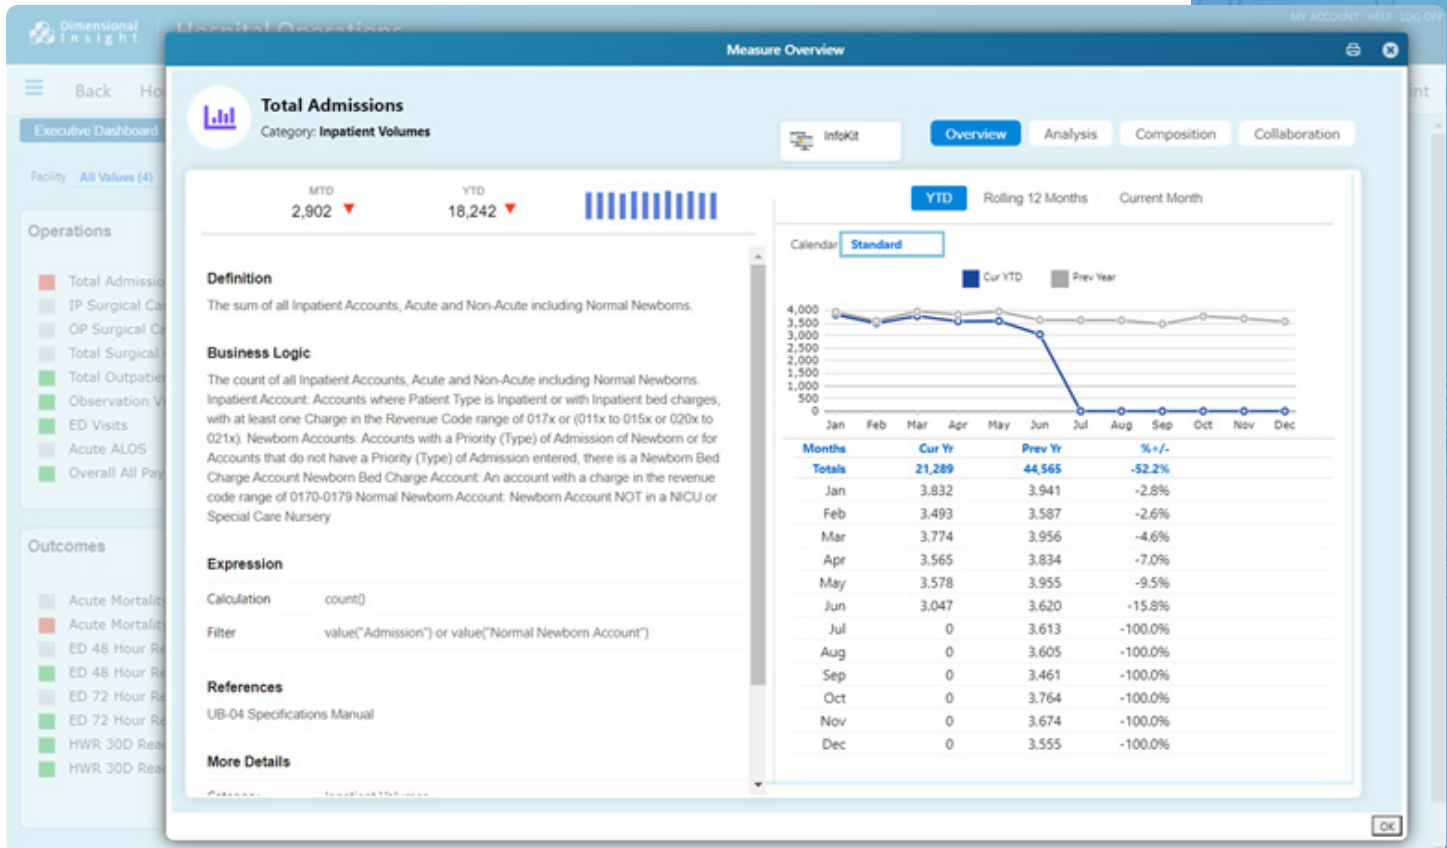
Dimensional Insight

Hospital Operations

MY ACCOUNT HELP LOG OFF

Back Ho

int

Executive Dashboard

Facility All Values (4)

Operations

Total Admissio
IP Surgical Ca
OP Surgical Ca
Total Surgical
Total Outpatie
Observation V
ED Visits
Acute ALOS
Overall All Pa

Outcomes

Acute Mortalit
Acute Mortalit
ED 48 Hour Re
ED 48 Hour Re
ED 72 Hour Re
ED 72 Hour Re
HWR 30D Rea
HWR 30D Rea

Measure Overview

Total Admissions
Category: Inpatient Volumes

InfoKit

Overview Analysis Composition Collaboration

MTD
2,902

YTD
18,242

Definition
The sum of all Inpatient Accounts, Acute and Non-Acute including Normal Newborns.

Business Logic
The count of all Inpatient Accounts, Acute and Non-Acute including Normal Newborns. Inpatient Account: Accounts where Patient Type is Inpatient or with Inpatient bed charges, with at least one Charge in the Revenue Code range of 017x or (011x to 015x or 020x to 021x). Newborn Accounts: Accounts with a Priority (Type) of Admission of Newborn or for Accounts that do not have a Priority (Type) of Admission entered, there is a Newborn Bed Charge Account Newborn Bed Charge Account: An account with a charge in the revenue code range of 0170-0179 Normal Newborn Account: Newborn Account NOT in a NICU or Special Care Nursery

Expression
Calculation count()
Filter value("Admission") or value("Normal Newborn Account")

References
UB-04 Specifications Manual

More Details

YTD Rolling 12 Months Current Month

Calendar Standard

Cur YTD Prev Year

4,000
3,500
3,000
2,500
2,000
1,500
1,000
500
0

Jan Feb Mar Apr May Jun Jul Aug Sep Oct Nov Dec

| Months | Cur Yr | Prev Yr | %+/- |
|---|---|---|---|
| Totals | 21,289 | 44,565 | -52.2% |
| Jan | 3,832 | 3,941 | -2.8% |
| Feb | 3,493 | 3,587 | -2.6% |
| Mar | 3,774 | 3,956 | -4.6% |
| Apr | 3,565 | 3,834 | -7.0% |
| May | 3,578 | 3,955 | -9.5% |
| Jun | 3,047 | 3,620 | -15.8% |
| Jul | 0 | 3,613 | -100.0% |
| Aug | 0 | 3,605 | -100.0% |
| Sep | 0 | 3,461 | -100.0% |
| Oct | 0 | 3,764 | -100.0% |
| Nov | 0 | 3,674 | -100.0% |
| Dec | 0 | 3,555 | -100.0% |

OK